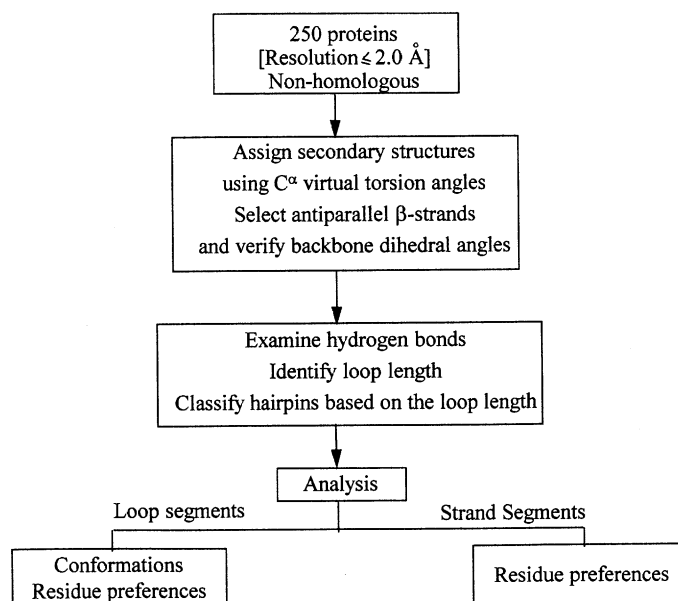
250 proteins
[Resolution $\leq$ 2.0 Å]
Non-homologous

Assign secondary structures
using $C^{\alpha}$ virtual torsion angles
Select antiparallel $\beta$-strands
and verify backbone dihedral angles

Examine hydrogen bonds
Identify loop length
Classify hairpins based on the loop length

Analysis

Loop segments

Strand Segments

Conformations
Residue preferences

Residue preferences